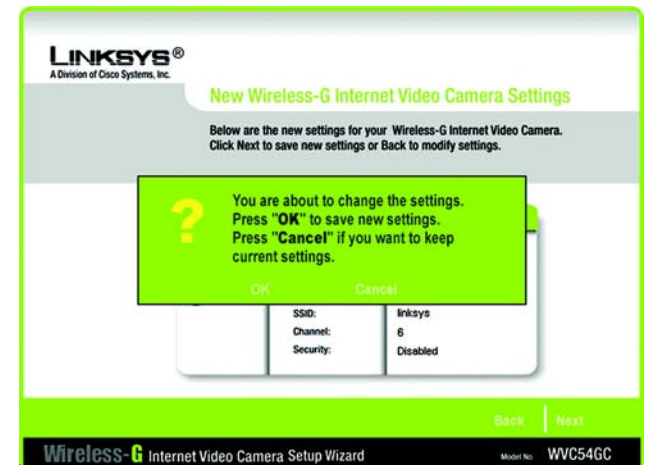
LINKSYS®
A Division of Cisco Systems, Inc.

New Wireless-G Internet Video Camera Settings

Below are the new settings for your Wireless-G Internet Video Camera. Click Next to save new settings or Back to modify settings.

?

You are about to change the settings. Press "OK" to save new settings. Press "Cancel" if you want to keep current settings.

OK Cancel

| SSID: | linksys |
|---|---|
| Channel: | 6 |
| Security: | Disabled |

Back Next

Wireless-G Internet Video Camera Setup Wizard

Model No. WVC54GC